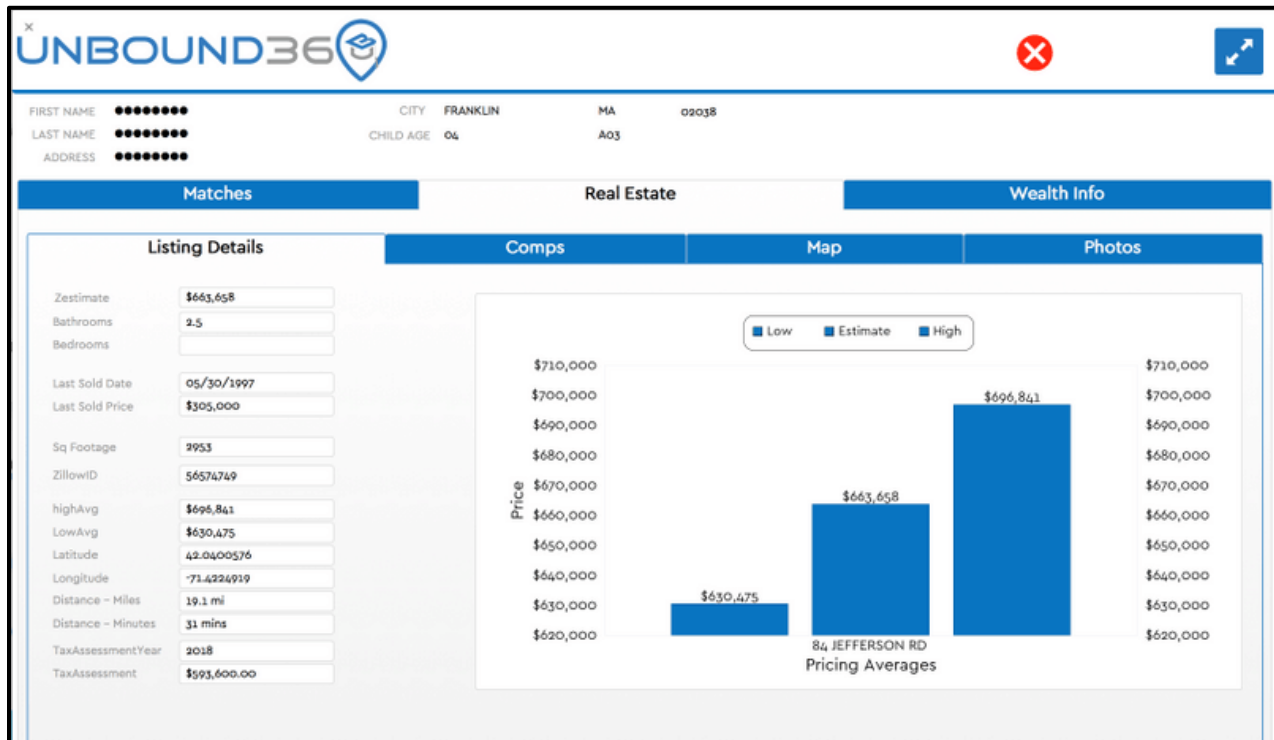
×

UNBOUND36

FIRST NAME ●●●●●●●●
LAST NAME ●●●●●●●●
ADDRESS ●●●●●●●●

CITY FRANKLIN MA 02038
CHILD AGE 04 A03

Matches | Real Estate | Wealth Info

Listing Details | Comps | Map | Photos

Zestimate $663,658
Bathrooms 2.5
Bedrooms

Last Sold Date 05/30/1997
Last Sold Price $305,000

Sq Footage 2953

ZillowID 56574749

highAvg $696,841
LowAvg $630,475
Latitude 42.0400576
Longitude -71.4224919
Distance - Miles 19.1 mi
Distance - Minutes 31 mins
TaxAssessmentYear 2018
TaxAssessment $593,600.00

Low Estimate High

$710,000
$700,000
$690,000
$680,000
$670,000
$660,000
$650,000
$640,000
$630,000
$620,000

Price

$630,475
$663,658
$696,841

84 JEFFERSON RD
Pricing Averages

$710,000
$700,000
$690,000
$680,000
$670,000
$660,000
$650,000
$640,000
$630,000
$620,000